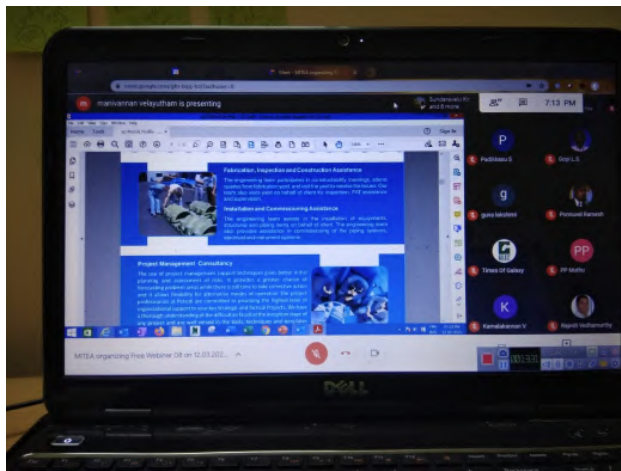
manivannan velayutham is presenting

Sundaravelu Rr and 8 more

7:13 PM

Fabrication, Inspection and Construction Assistance

Installation and Commissioning Assistance

Project Management Consultancy

Padhbanu S

Goji L.S.

guna lakshmi

Ponnavel Ramesh

Times Of Galaxy

PP Muthu

Kamalakannan V

Rajesh Vedhamurthy

MITSA organizing Free Webinar 08 on 12.03.202...

DELL